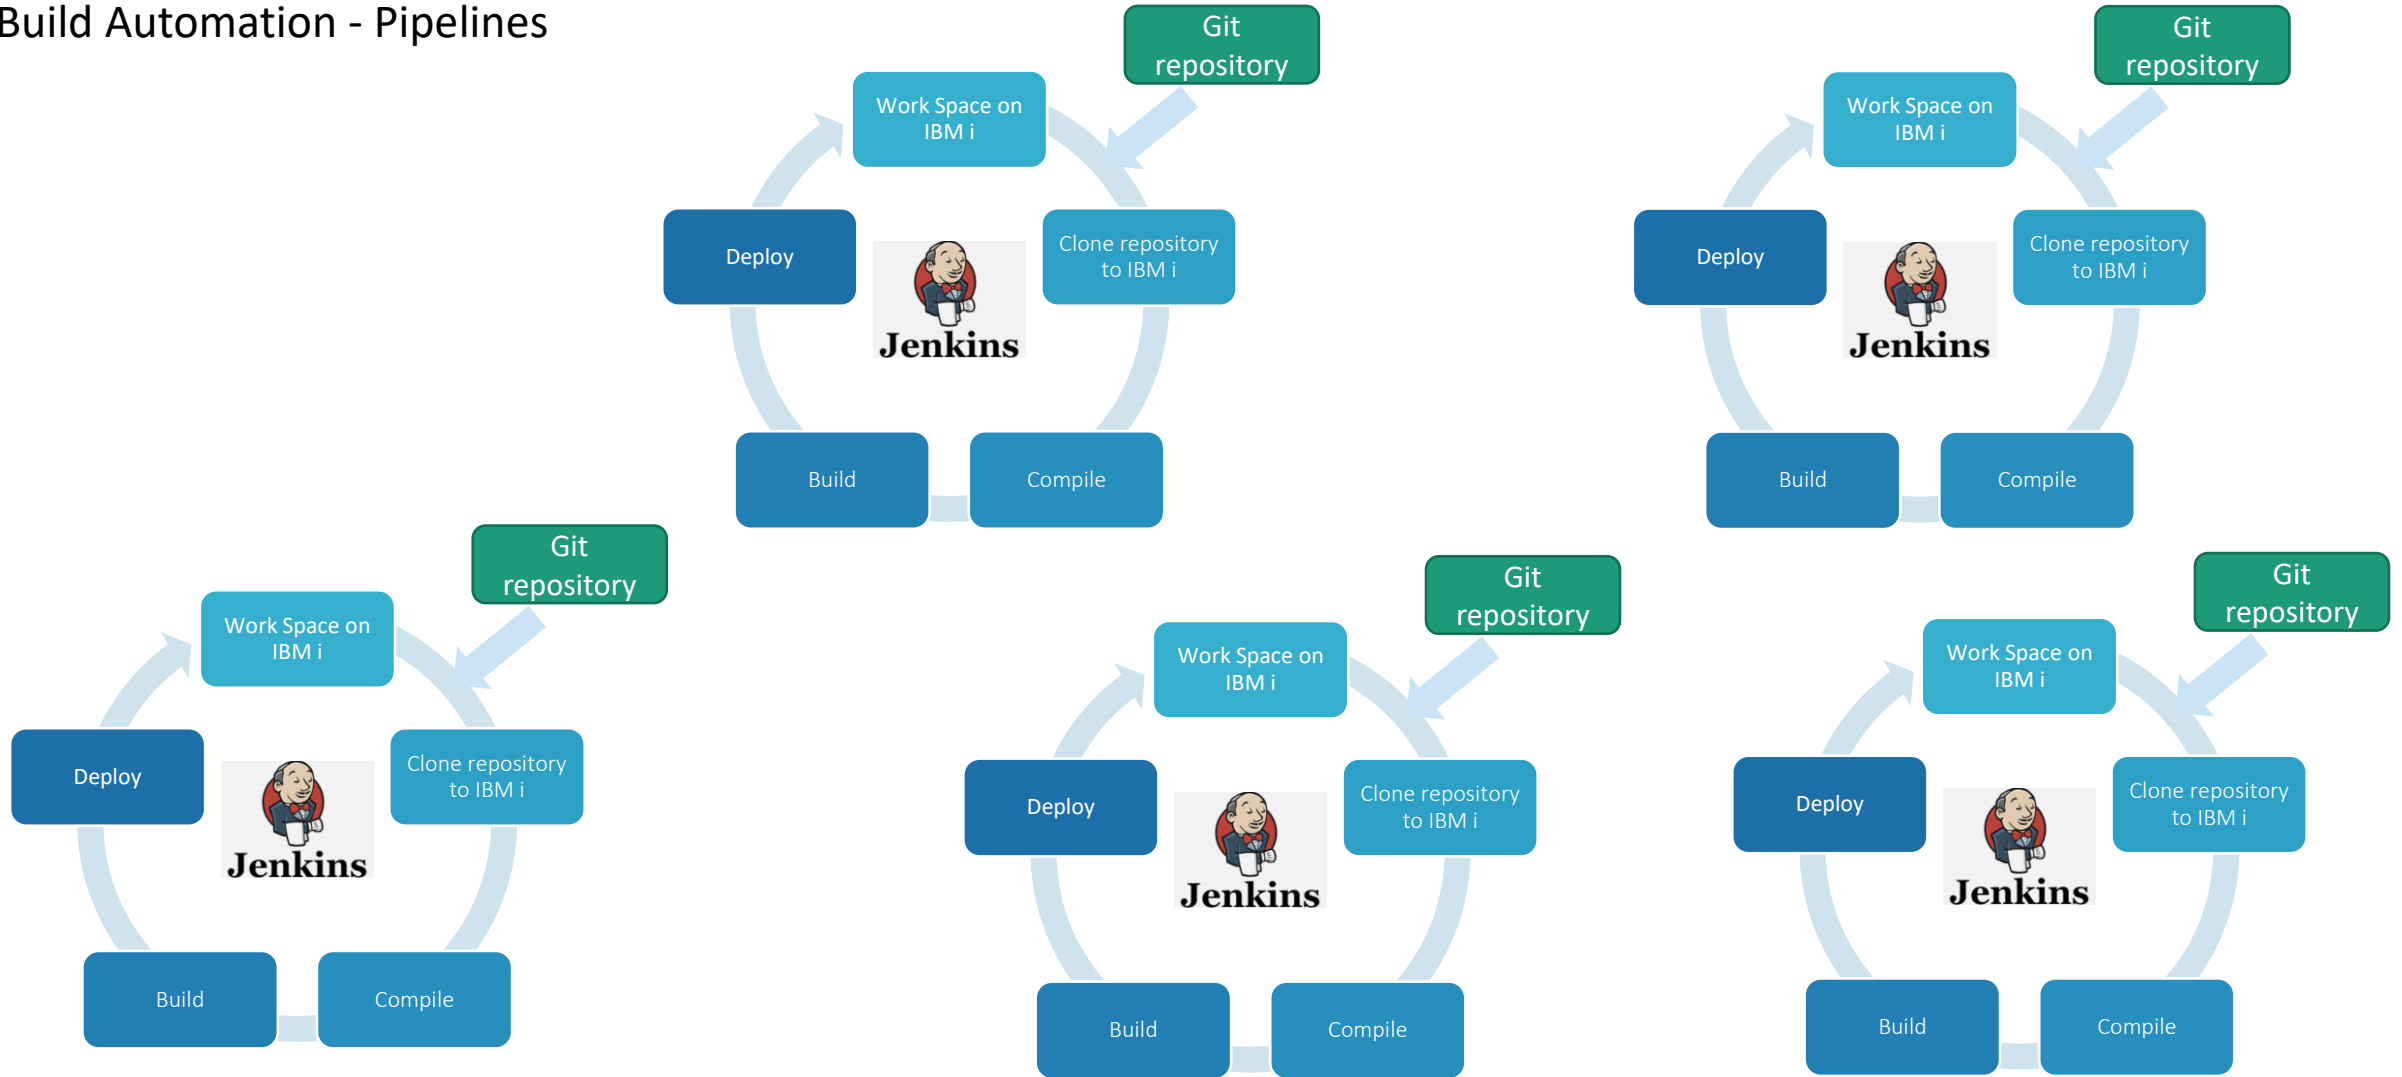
Build Automation - Pipelines

Git repository

Work Space on IBM i

Deploy

Jenkins

Clone repository to IBM i

Build

Compile

Git repository

Work Space on IBM i

Deploy

Jenkins

Clone repository to IBM i

Build

Compile

Git repository

Work Space on IBM i

Deploy

Jenkins

Clone repository to IBM i

Build

Compile

Git repository

Work Space on IBM i

Deploy

Jenkins

Clone repository to IBM i

Build

Compile

Git repository

Work Space on IBM i

Deploy

Jenkins

Clone repository to IBM i

Build

Compile